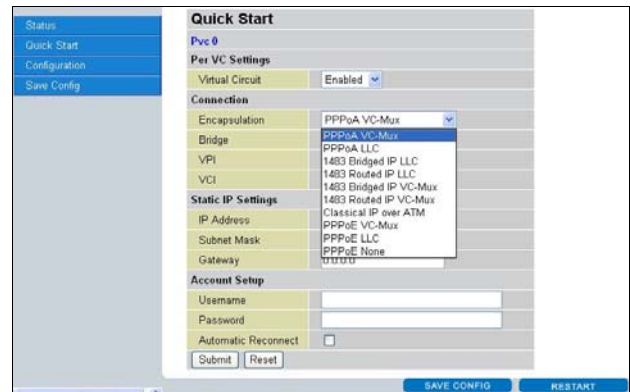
Status
Quick Start
Configuration
Save Config

Quick Start

Pvc 0

Per VC Settings

| Virtual Circuit | Enabled |
|---|---|

Connection

| Encapsulation | PPPoA VC-Mux |
|---|---|
| Bridge | |
| VPI | |
| VCI | |

PPPoA VC-Mux
PPPoA LLC
1483 Bridged IP LLC
1483 Routed IP LLC
1483 Bridged IP VC-Mux
1483 Routed IP VC-Mux
Classical IP over ATM
PPPoE VC-Mux
PPPoE LLC
PPPoE None

Static IP Settings

| IP Address | |
|---|---|
| Subnet Mask | |
| Gateway | 0.0.0.0 |

Account Setup

| Username | |
|---|---|
| Password | |
| Automatic Reconnect | |

Submit Reset

SAVE CONFIG RESTART